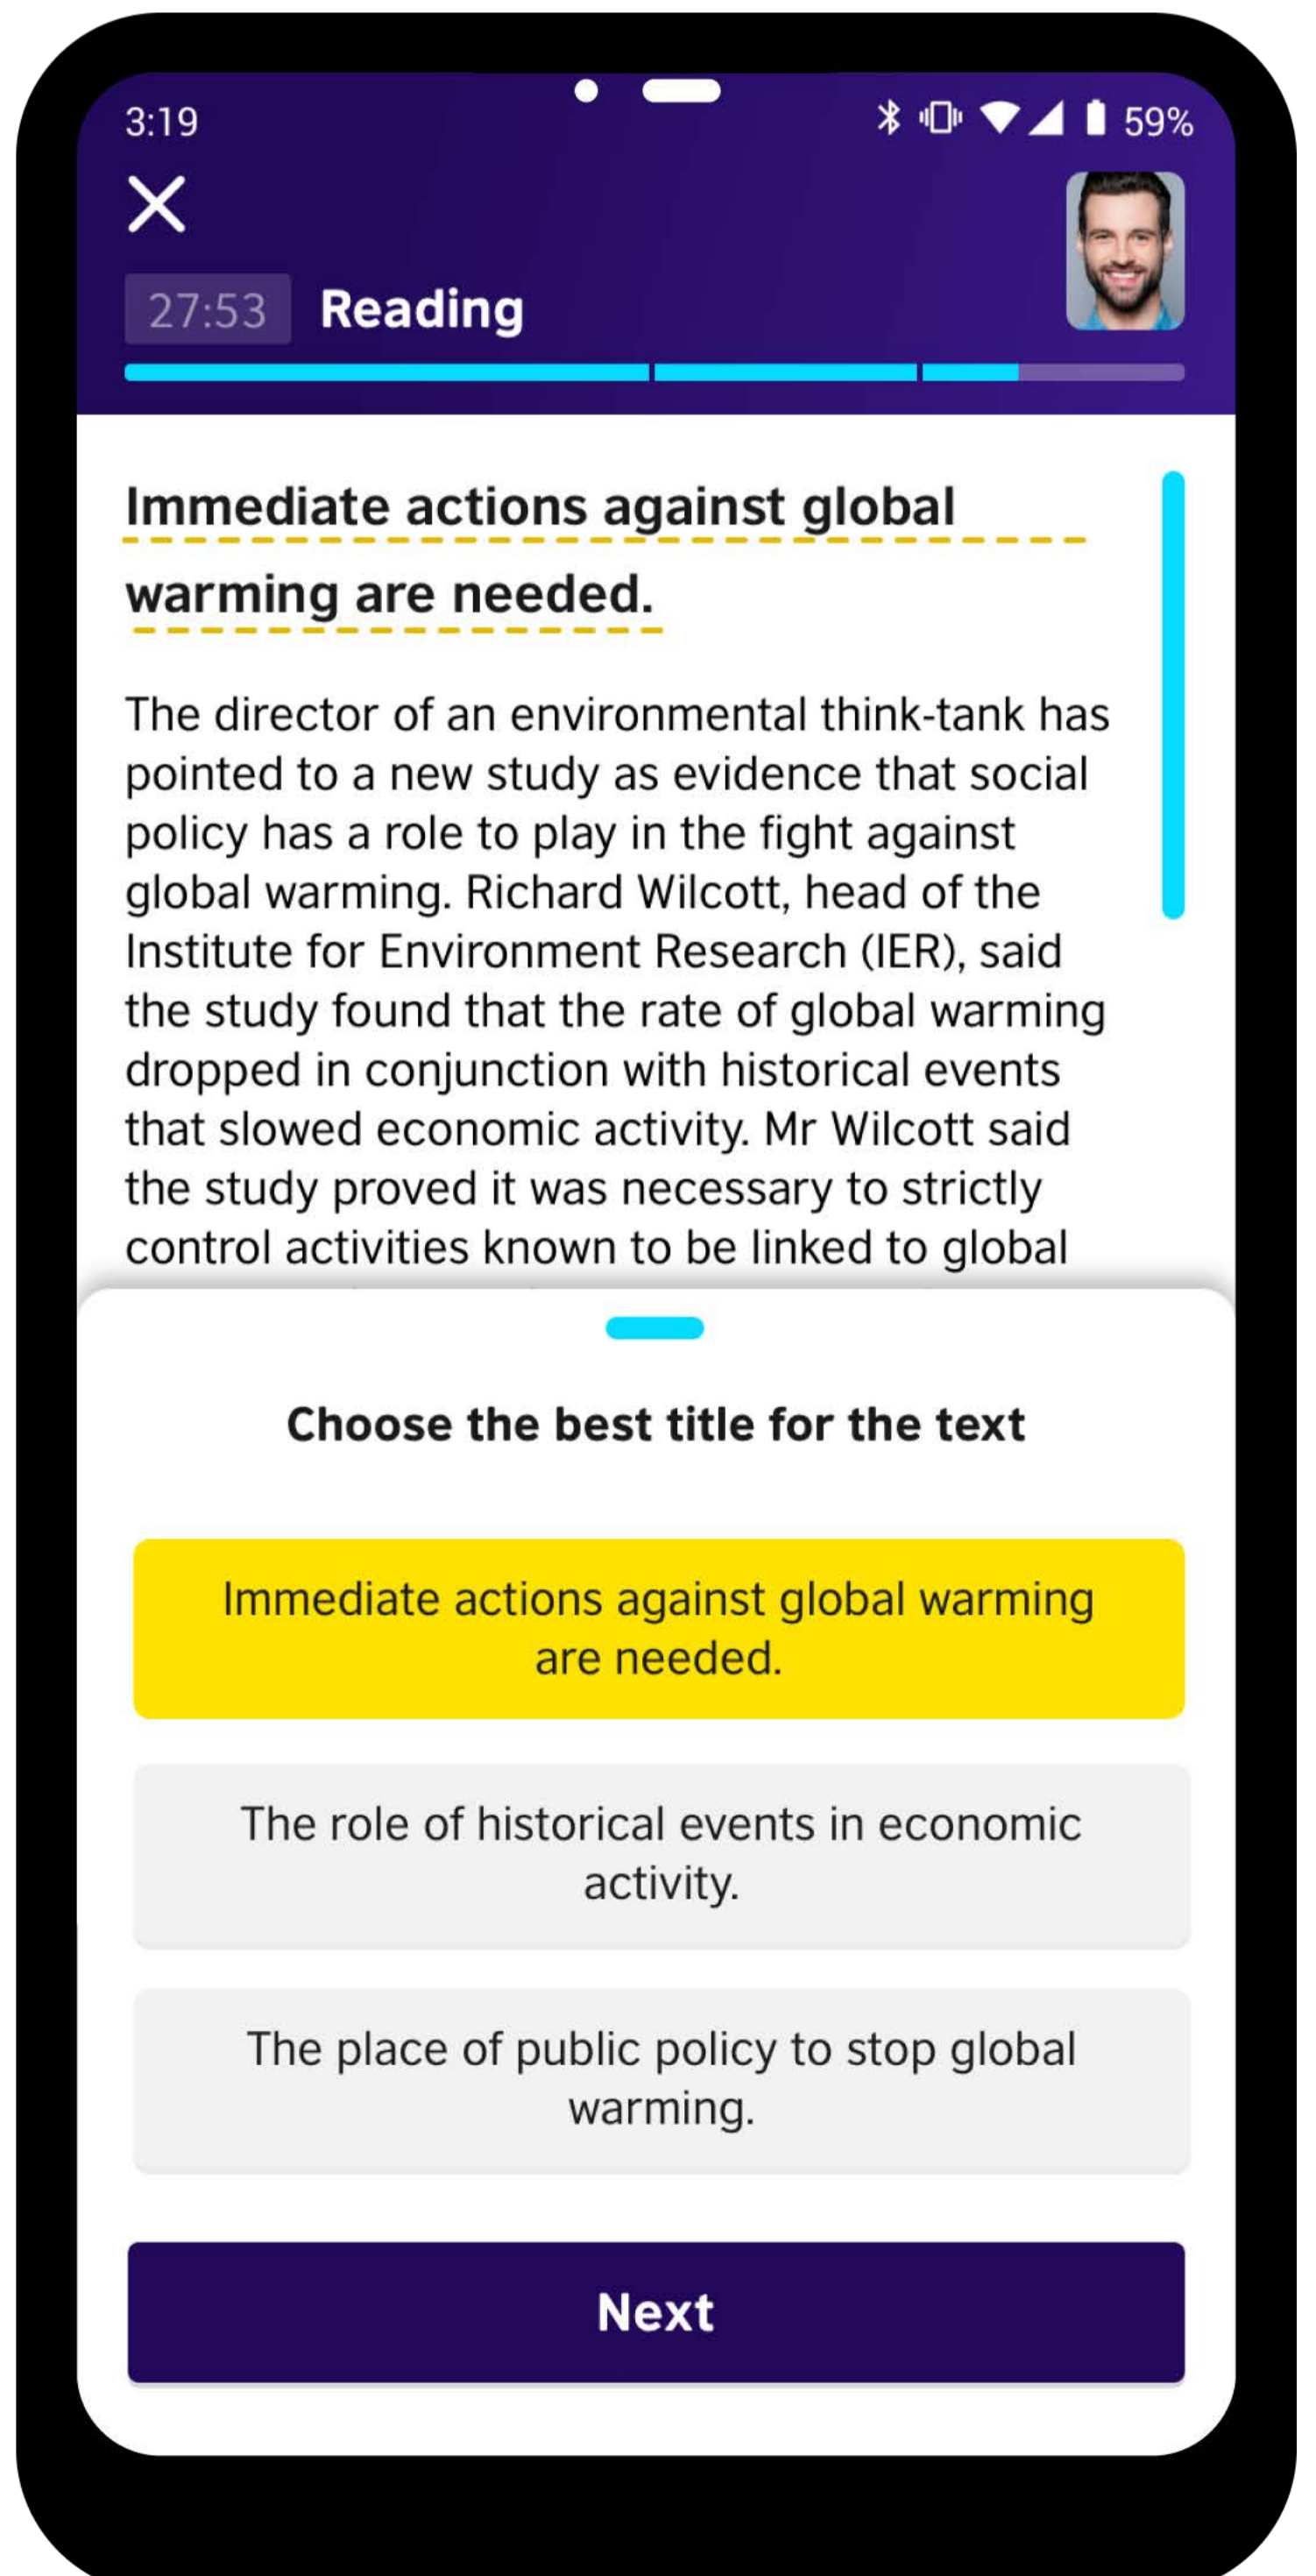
3:19 59%

27:53 Reading

Immediate actions against global warming are needed.

The director of an environmental think-tank has pointed to a new study as evidence that social policy has a role to play in the fight against global warming. Richard Wilcott, head of the Institute for Environment Research (IER), said the study found that the rate of global warming dropped in conjunction with historical events that slowed economic activity. Mr Wilcott said the study proved it was necessary to strictly control activities known to be linked to global

Choose the best title for the text

Immediate actions against global warming are needed.

The role of historical events in economic activity.

The place of public policy to stop global warming.

Next